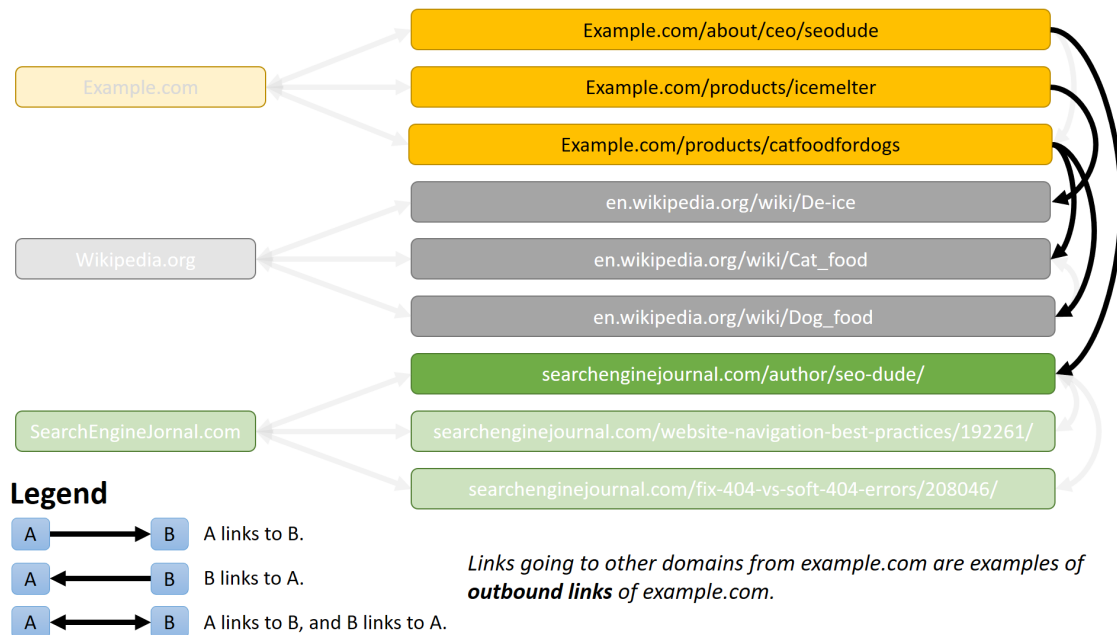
Example.com/about/ceo/seodude

Example.com

Example.com/products/icemelter

Example.com/products/catfoodfordogs

en.wikipedia.org/wiki/De-ice

Wikipedia.org

en.wikipedia.org/wiki/Cat_food

en.wikipedia.org/wiki/Dog_food

searchenginejournal.com/author/seo-dude/

SearchEngineJornal.com

searchenginejournal.com/website-navigation-best-practices/192261/

searchenginejournal.com/fix-404-vs-soft-404-errors/208046/

Legend

A B A links to B.

A B B links to A.

A B A links to B, and B links to A.

Links going to other domains from example.com are examples of ***outbound links*** of example.com.